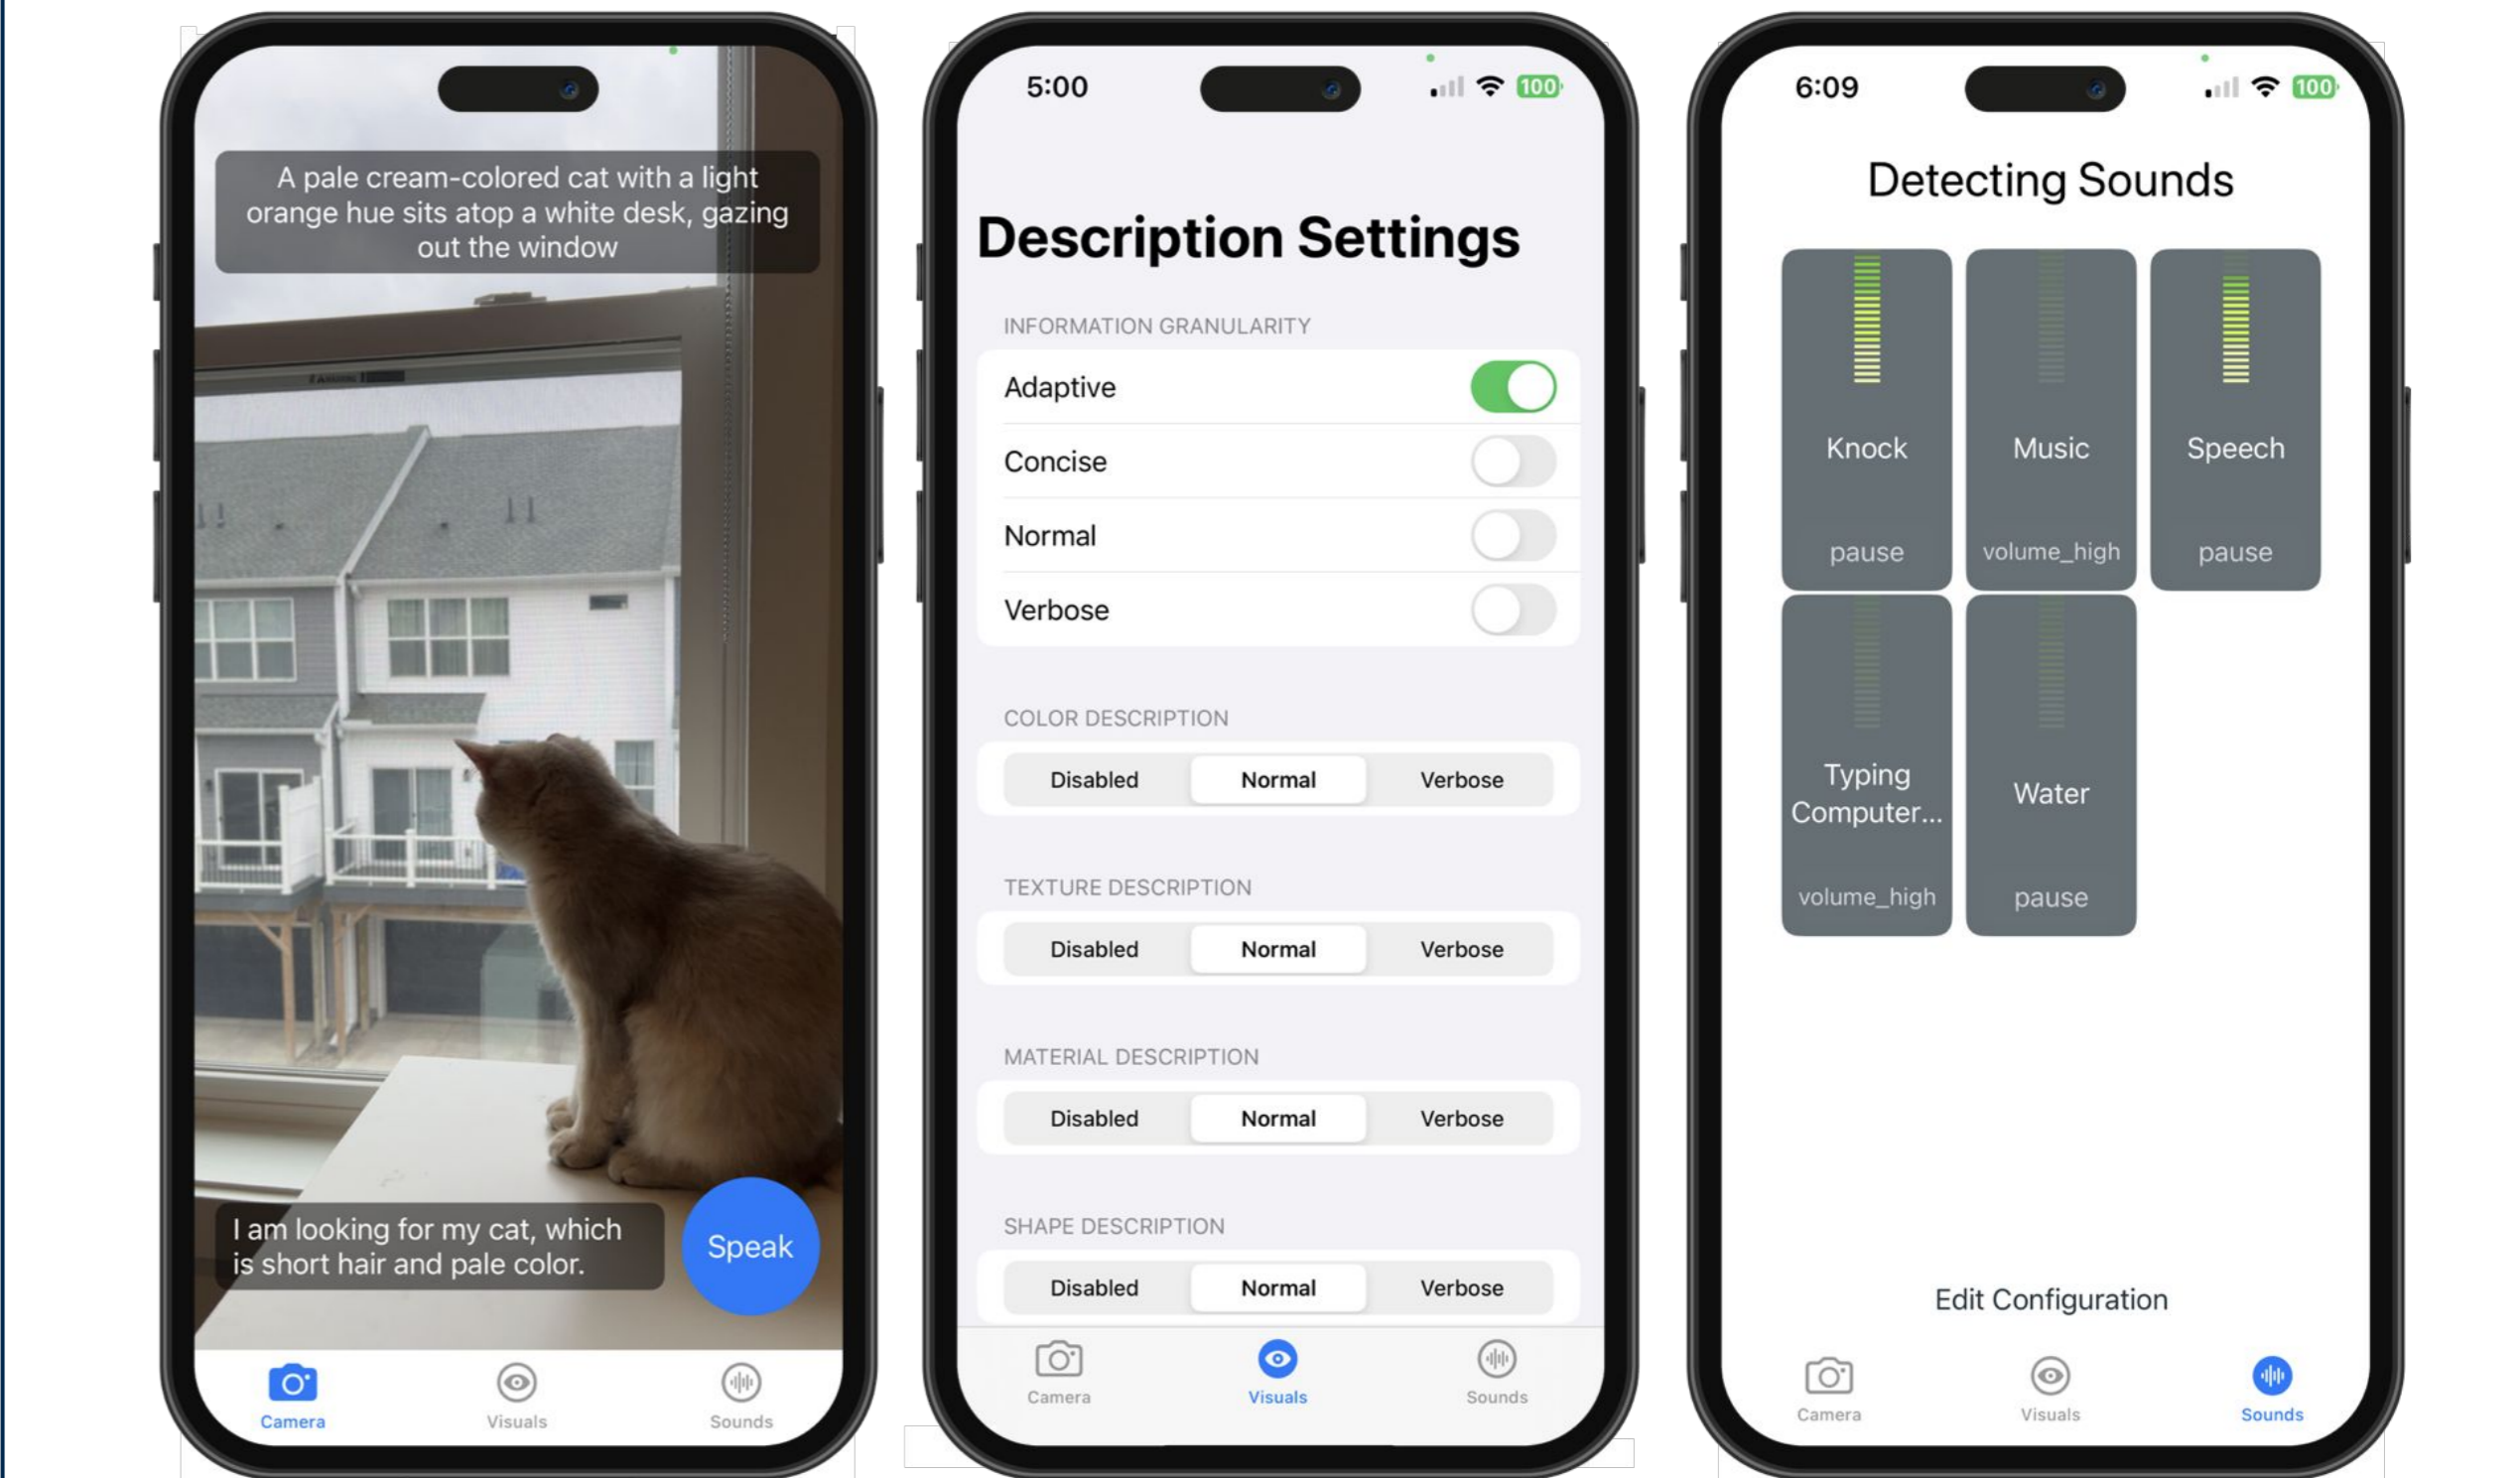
A pale cream-colored cat with a light orange hue sits atop a white desk, gazing out the window

I am looking for my cat, which is short hair and pale color.

Speak

Camera
Visuals
Sounds

5:00

100

Description Settings

INFORMATION GRANULARITY

Adaptive
Concise
Normal
Verbose

COLOR DESCRIPTION

| Disabled | Normal | Verbose |
|---|---|---|

TEXTURE DESCRIPTION

| Disabled | Normal | Verbose |
|---|---|---|

MATERIAL DESCRIPTION

| Disabled | Normal | Verbose |
|---|---|---|

SHAPE DESCRIPTION

| Disabled | Normal | Verbose |
|---|---|---|

Camera
Visuals
Sounds

6:09

100

Detecting Sounds

Knock
pause

Music
volume_high

Speech
pause

Typing Computer...
volume_high

Water
pause

Edit Configuration

Camera
Visuals
Sounds